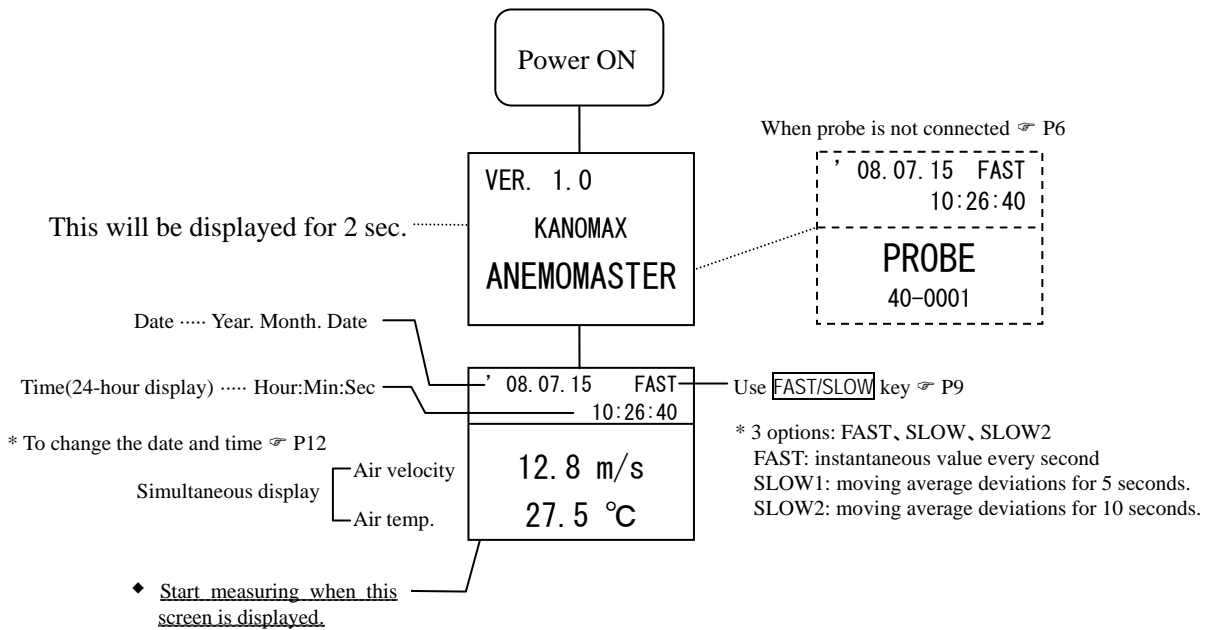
Power ON

When probe is not connected ☞ P6

VER. 1.0

KANOMAX

ANEMOMASTER

This will be displayed for 2 sec.

’08.07.15 FAST
10:26:40

PROBE
40-0001

Date ····· Year. Month. Date

Time(24-hour display) ····· Hour:Min:Sec

’08.07.15 FAST
10:26:40

Use FAST/SLOW key ☞ P9

* To change the date and time ☞ P12

Simultaneous display

Air velocity

Air temp.

12.8 m/s

27.5 ℃

* 3 options: FAST、SLOW、SLOW2
FAST: instantaneous value every second
SLOW1: moving average deviations for 5 seconds.
SLOW2: moving average deviations for 10 seconds.

◆ Start measuring when this screen is displayed.